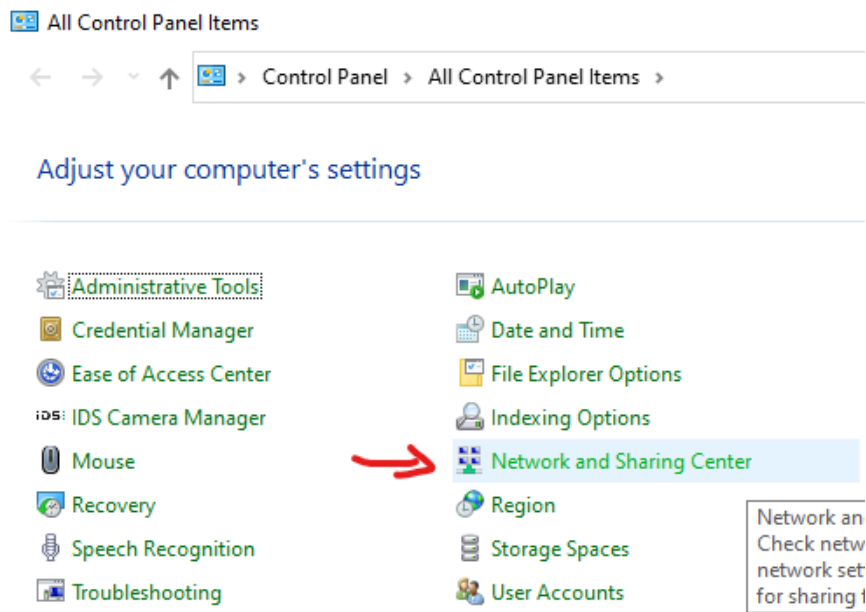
All Control Panel Items

Control Panel > All Control Panel Items >

Adjust your computer's settings

Administrative Tools
Credential Manager
Ease of Access Center
IDS IDS Camera Manager
Mouse
Recovery
Speech Recognition
Troubleshooting

AutoPlay
Date and Time
File Explorer Options
Indexing Options
Network and Sharing Center
Region
Storage Spaces
User Accounts

Network an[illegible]
Check netw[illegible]
network set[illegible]
for sharing f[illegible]